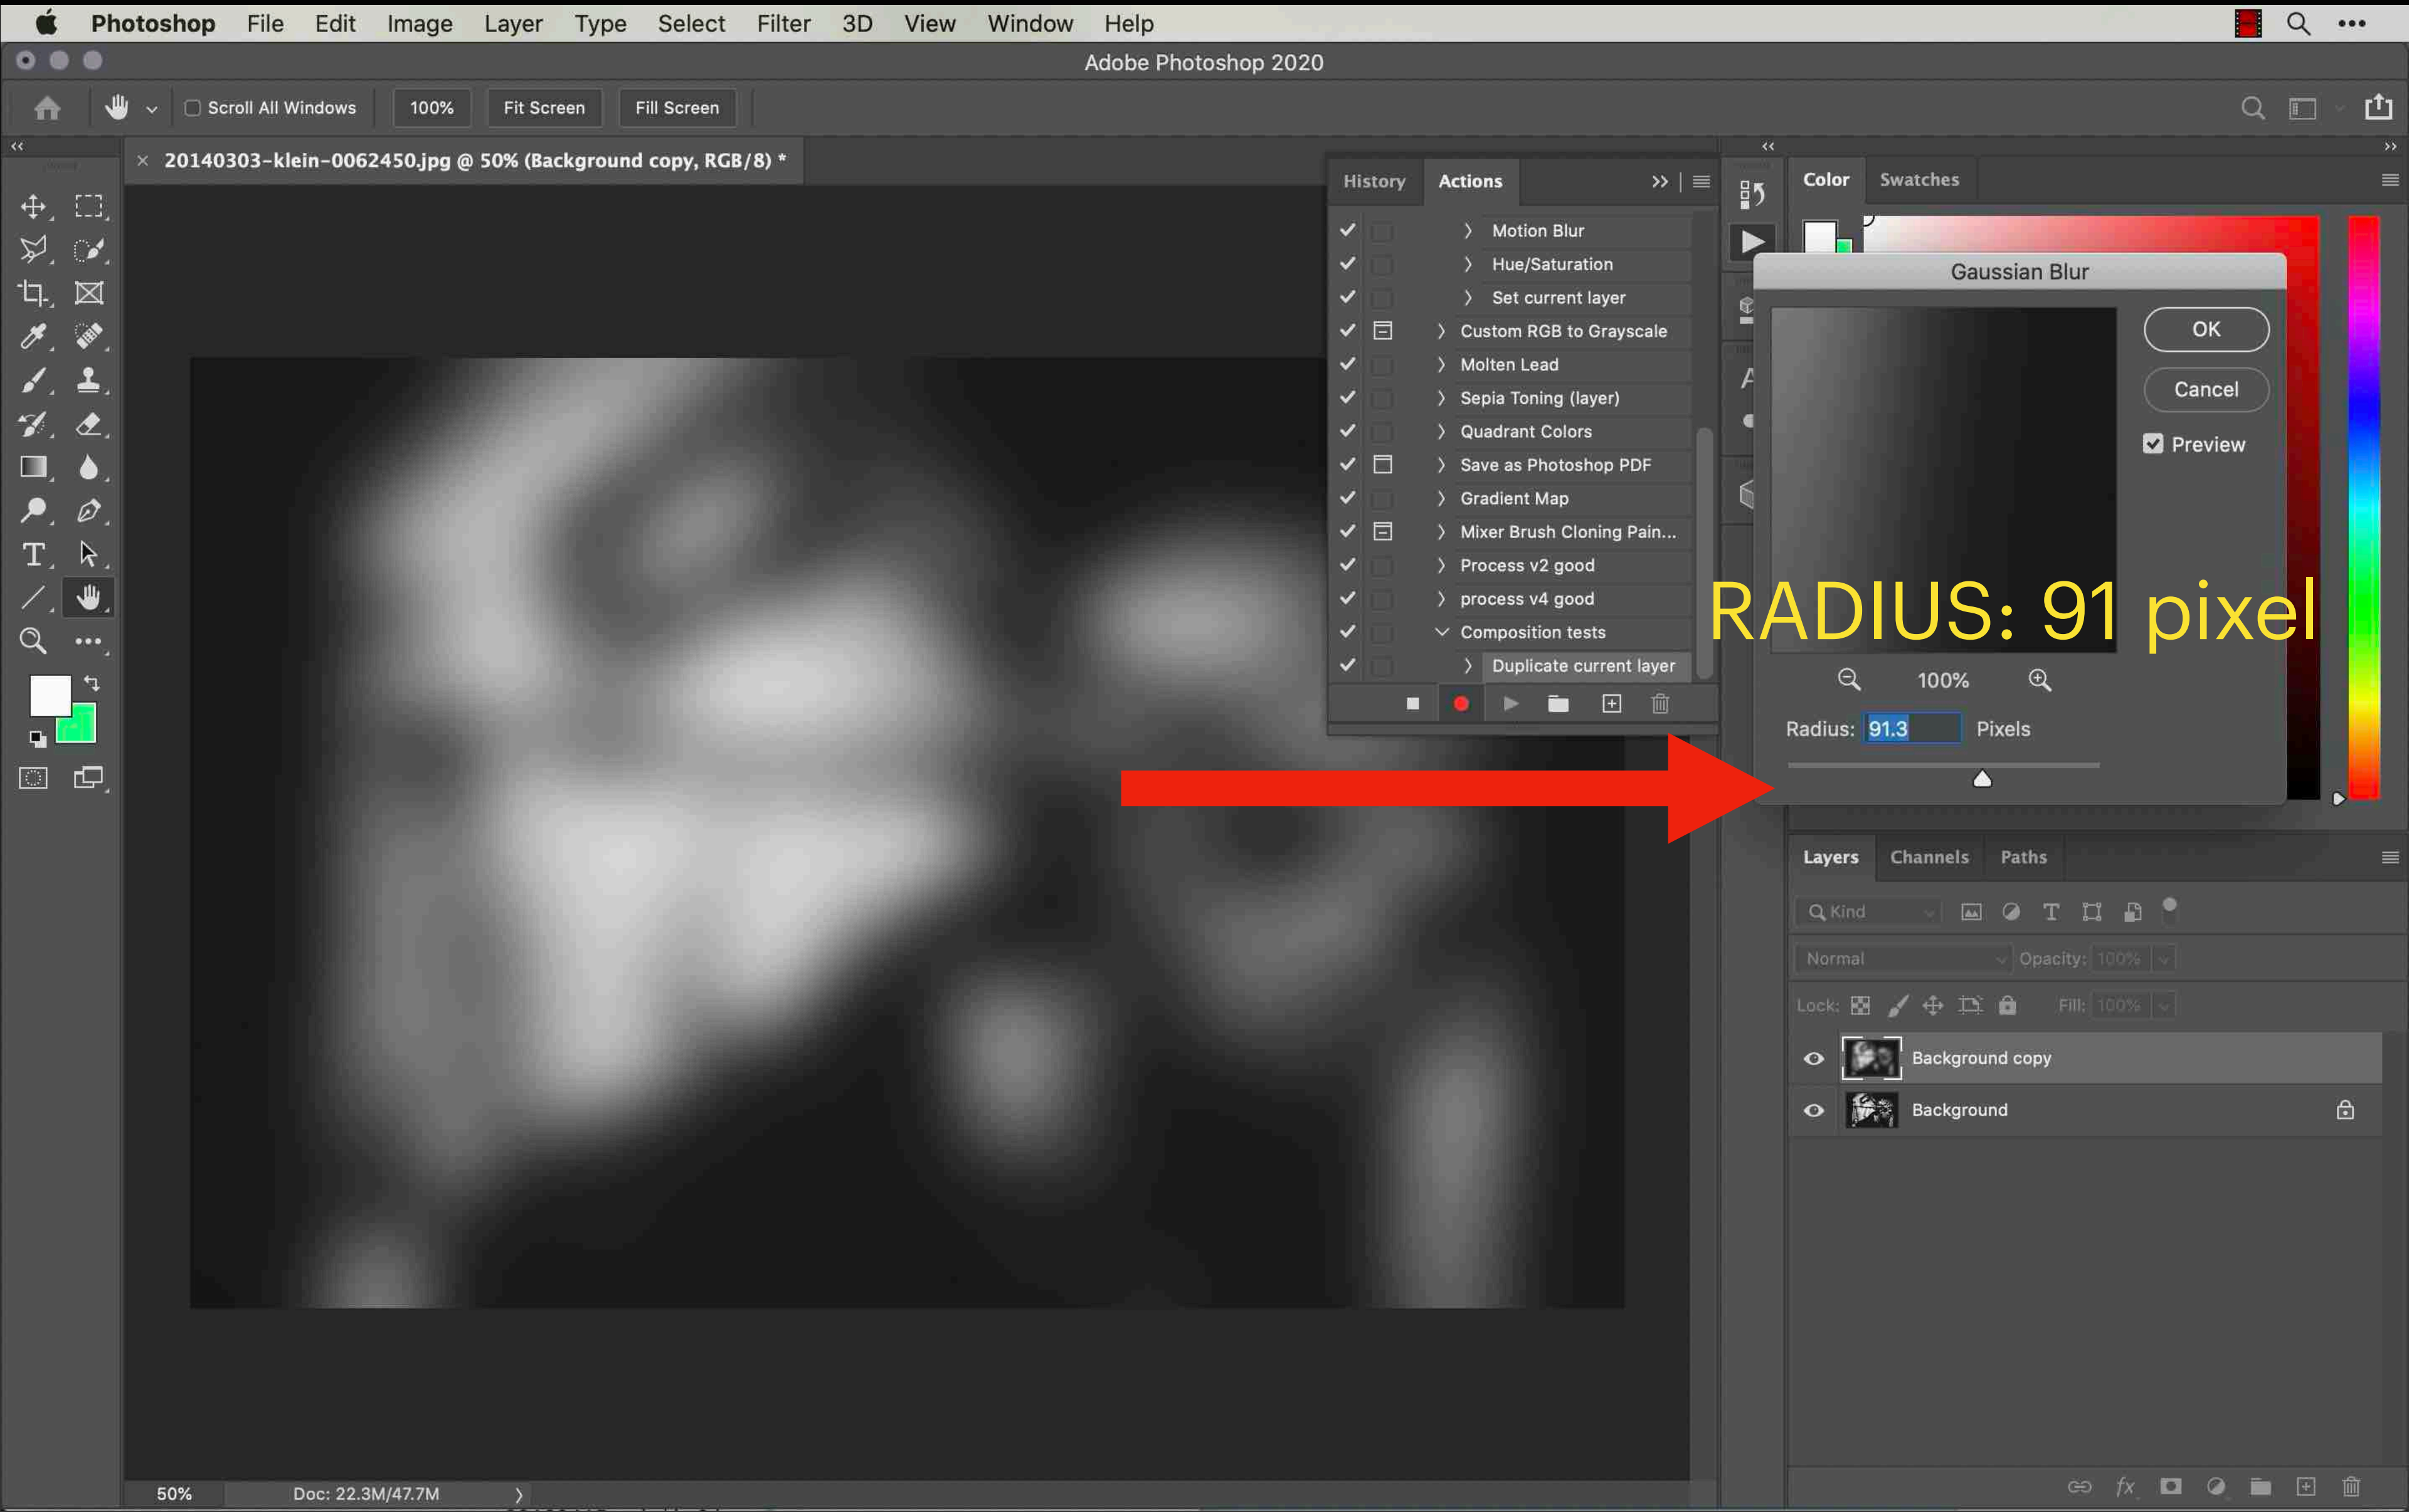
Photoshop File Edit Image Layer Type Select Filter 3D View Window Help

Adobe Photoshop 2020

Scroll All Windows 100% Fit Screen Fill Screen

20140303-klein-0062450.jpg @ 50% (Background copy, RGB/8) *

History Actions

Motion Blur
Hue/Saturation
Set current layer
Custom RGB to Grayscale
Molten Lead
Sepia Toning (layer)
Quadrant Colors
Save as Photoshop PDF
Gradient Map
Mixer Brush Cloning Pain...
Process v2 good
process v4 good
Composition tests
Duplicate current layer

Color Swatches

Gaussian Blur

OK
Cancel
Preview

RADIUS: 91 pixel

100%

Radius: 91.3 Pixels

Layers Channels Paths

Kind
Normal Opacity: 100%
Lock: Fill: 100%

Background copy
Background

50% Doc: 22.3M/47.7M